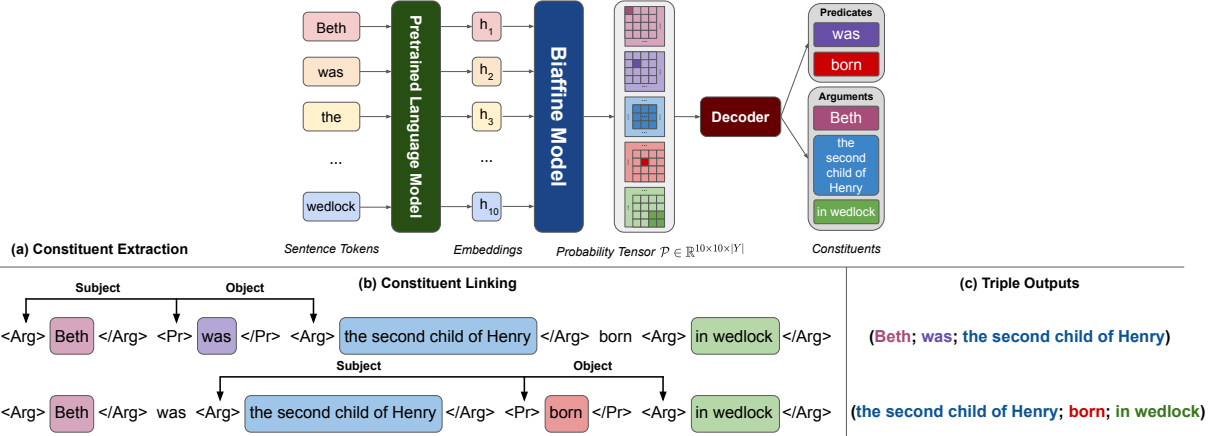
Beth
was
the
...
wedlock

Pretrained Language Model

$h_1$
$h_2$
$h_3$
...
$h_{10}$

Biaffine Model

Decoder

Predicates
was
born

Arguments
Beth
the second child of Henry
in wedlock

(a) Constituent Extraction

Sentence Tokens

Embeddings

Probability Tensor $\mathcal{P} \in \mathbb{R}^{10\times10\times|Y|}$

Constituents

(b) Constituent Linking

Subject
Object

<Arg> Beth </Arg> <Pr> was </Pr> <Arg> the second child of Henry </Arg> born <Arg> in wedlock </Arg>

Subject
Object

<Arg> Beth </Arg> was <Arg> the second child of Henry </Arg> <Pr> born </Pr> <Arg> in wedlock </Arg>

(c) Triple Outputs

(Beth; was; the second child of Henry)

(the second child of Henry; born; in wedlock)